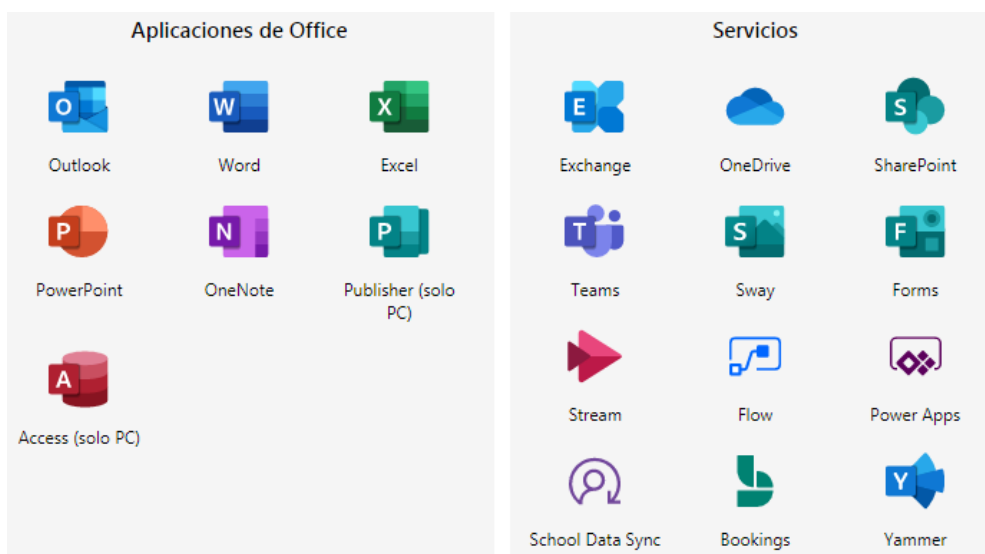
Aplicaciones de Office

Outlook
Word
Excel
PowerPoint
OneNote
Publisher (solo PC)
Access (solo PC)

Servicios

Exchange
OneDrive
SharePoint
Teams
Sway
Forms
Stream
Flow
Power Apps
School Data Sync
Bookings
Yammer